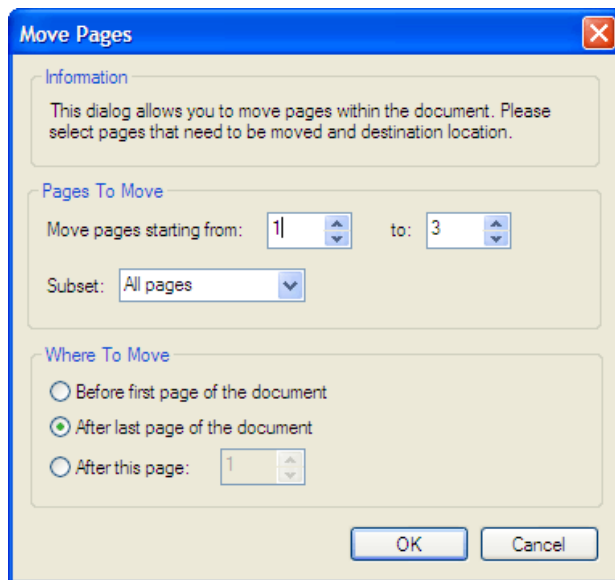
Move Pages

Information

This dialog allows you to move pages within the document. Please select pages that need to be moved and destination location.

Pages To Move

Move pages starting from: 1 to: 3

Subset: All pages

Where To Move

Before first page of the document

After last page of the document

After this page: 1

OK Cancel